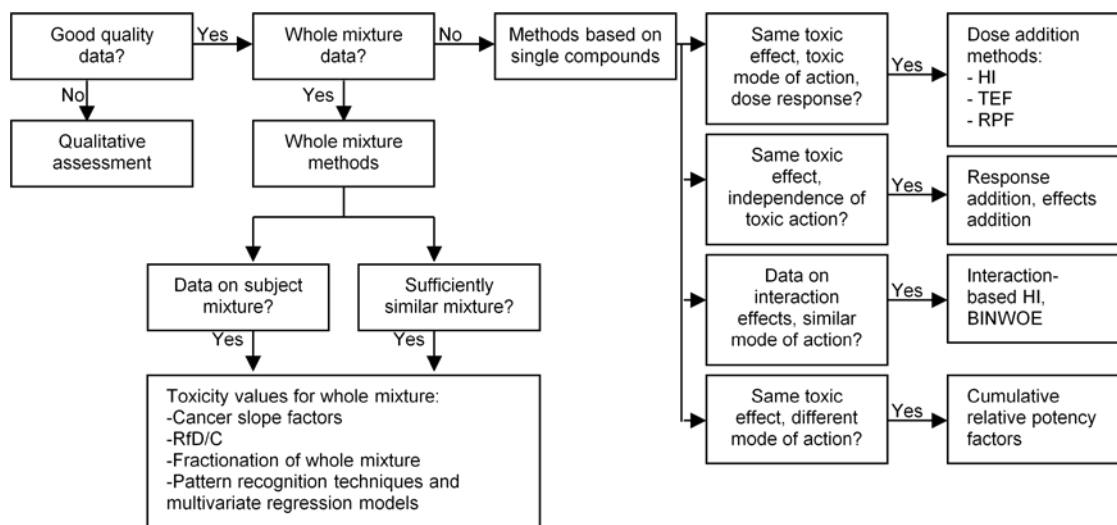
Good quality data?

Yes

No

Qualitative assessment

Whole mixture data?

No

Yes

Whole mixture methods

Data on subject mixture?

Yes

Sufficiently similar mixture?

Yes

Toxicity values for whole mixture:
-Cancer slope factors
-RfD/C
-Fractionation of whole mixture
-Pattern recognition techniques and multivariate regression models

Methods based on single compounds

Same toxic effect, toxic mode of action, dose response?

Yes

Dose addition methods:
- HI
- TEF
- RPF

Same toxic effect, independence of toxic action?

Yes

Response addition, effects addition

Data on interaction effects, similar mode of action?

Yes

Interaction-based HI, BINWOE

Same toxic effect, different mode of action?

Yes

Cumulative relative potency factors